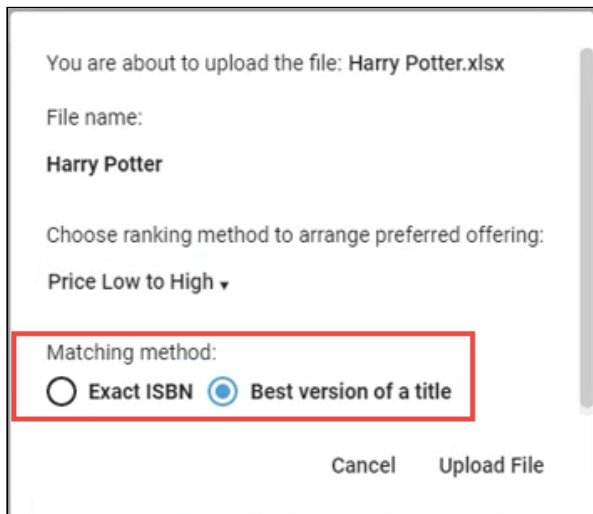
You are about to upload the file: Harry Potter.xlsx

File name:

Harry Potter

Choose ranking method to arrange preferred offering:

Price Low to High

Matching method:

Exact ISBN Best version of a title

Cancel Upload File